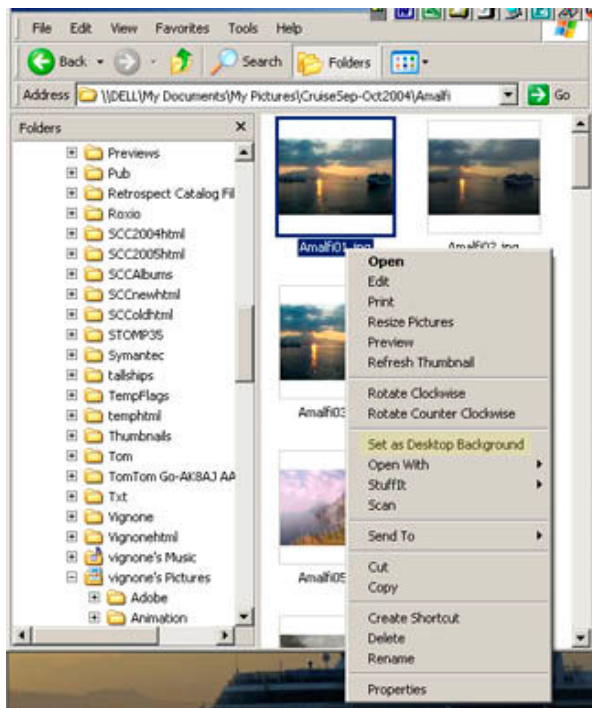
File Edit View Favorites Tools Help

Back Search Folders

Address \\DELL\My Documents\My Pictures\CruiseSep-Oct2004\Amalfi Go

Folders ×

Previews
Pub
Retrospect Catalog Fil
Roxio
SCC2004html
SCC2005html
SCCAlbums
SCCnewhtml
SCColdhtml
STOMP35
Symantec
tallships
TempFlags
temphtml
Thumbnails
Tom
TomTom Go-AK8AJ AA
Txt
Vignone
Vignonehtml
vignone's Music
vignone's Pictures
Adobe
Animation

Amalfi01.jpg
Amalfi02.jpg
Amalfi03
Amalfi05

Open
Edit
Print
Resize Pictures
Preview
Refresh Thumbnail
Rotate Clockwise
Rotate Counter Clockwise
Set as Desktop Background
Open With
StuffIt
Scan
Send To
Cut
Copy
Create Shortcut
Delete
Rename
Properties